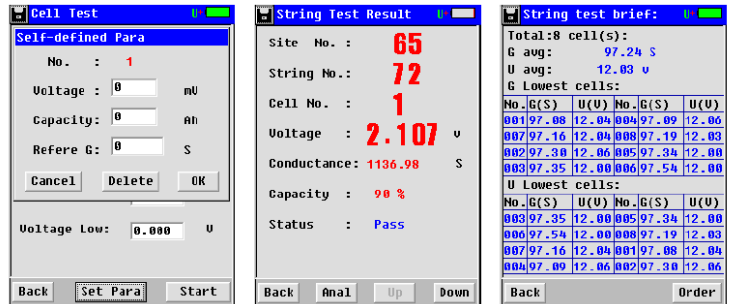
Cell Test
U

Self-defined Para

No. : 1

Voltage : 0 mV

Capacity: 0 AH

Refere G: 0 S

Cancel Delete OK

Voltage Low: 0.000 V

Back Set Para Start

String Test Result

Site No. : 65

String No.: 72

Cell No. : 1

Voltage : 2.107 v

Conductance: 1136.98 S

Capacity : 90 %

Status : Pass

Back Anal Up Down

String test brief:
U

Total:8 cell(s):

G avg: 97.24 S

U avg: 12.03 v

G Lowest cells:

| No. | G(S) | U(V) | No. | G(S) | U(V) |
|---|---|---|---|---|---|
| 001 | 97.08 | 12.04 | 004 | 97.09 | 12.06 |
| 007 | 97.16 | 12.04 | 008 | 97.19 | 12.03 |
| 002 | 97.30 | 12.06 | 005 | 97.34 | 12.00 |
| 003 | 97.35 | 12.00 | 006 | 97.54 | 12.00 |

U Lowest cells:

| No. | G(S) | U(V) | No. | G(S) | U(V) |
|---|---|---|---|---|---|
| 003 | 97.35 | 12.00 | 005 | 97.34 | 12.00 |
| 006 | 97.54 | 12.00 | 008 | 97.19 | 12.03 |
| 007 | 97.16 | 12.04 | 001 | 97.08 | 12.04 |
| 004 | 97.09 | 12.06 | 002 | 97.30 | 12.06 |

Back Order